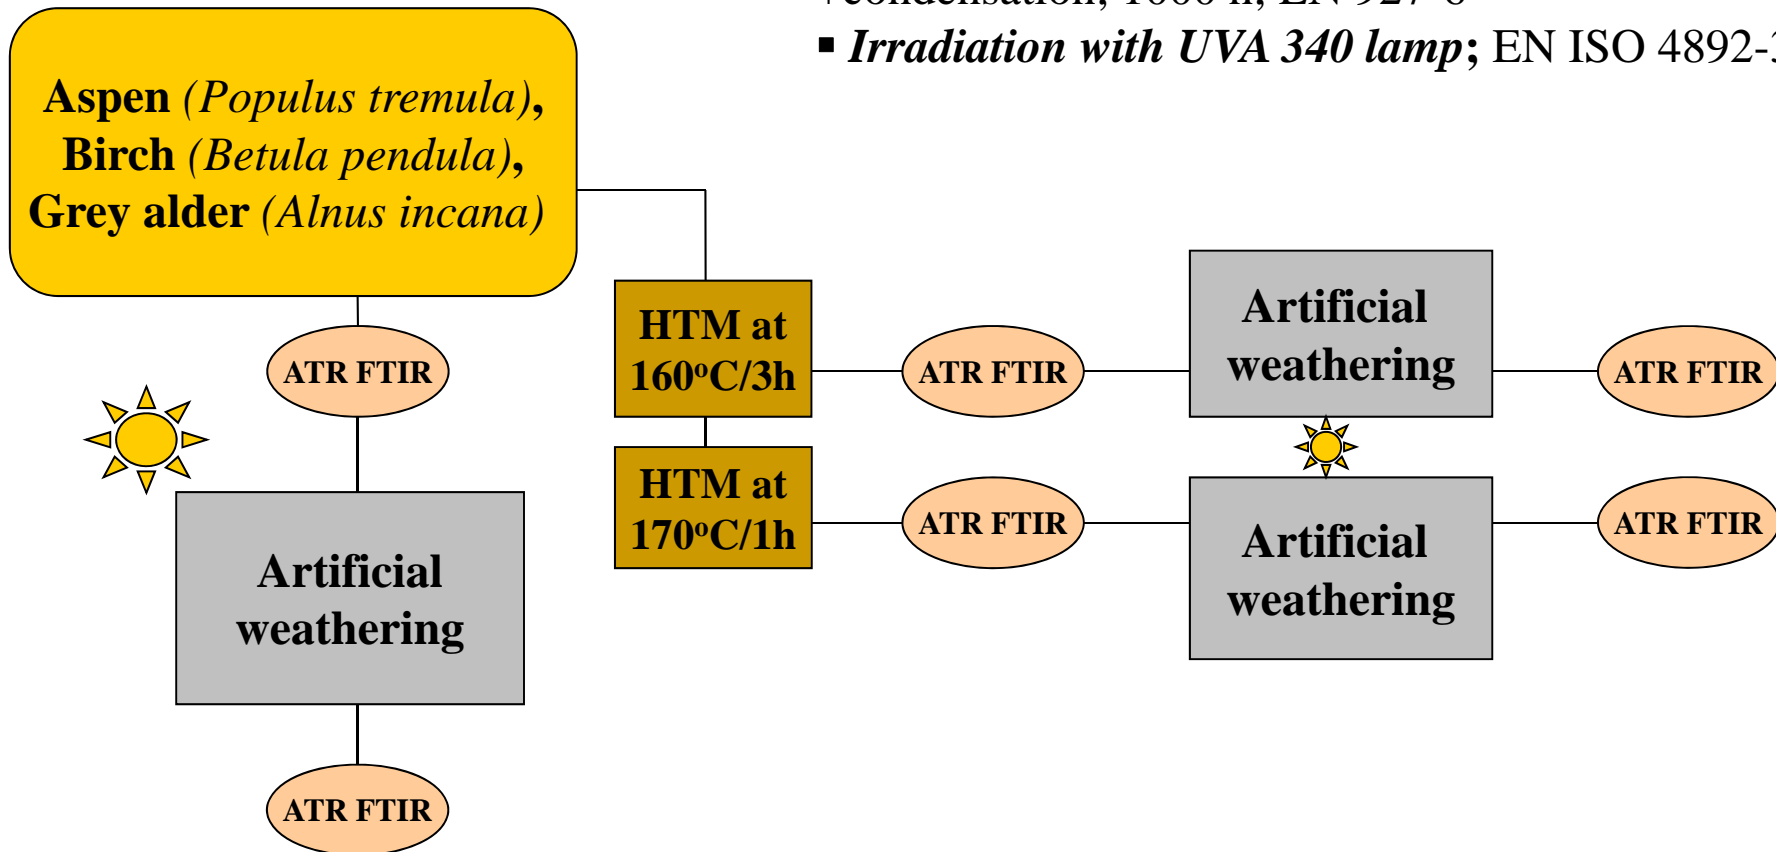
+condensation, 1000 h, EN 927-6
▪ *Irradiation with UVA 340 lamp*; EN ISO 4892-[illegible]

Aspen (Populus tremula), Birch (Betula pendula), Grey alder (Alnus incana)

ATR FTIR

Artificial weathering

ATR FTIR

HTM at 160°C/3h

HTM at 170°C/1h

ATR FTIR

ATR FTIR

Artificial weathering

Artificial weathering

ATR FTIR

ATR FTIR